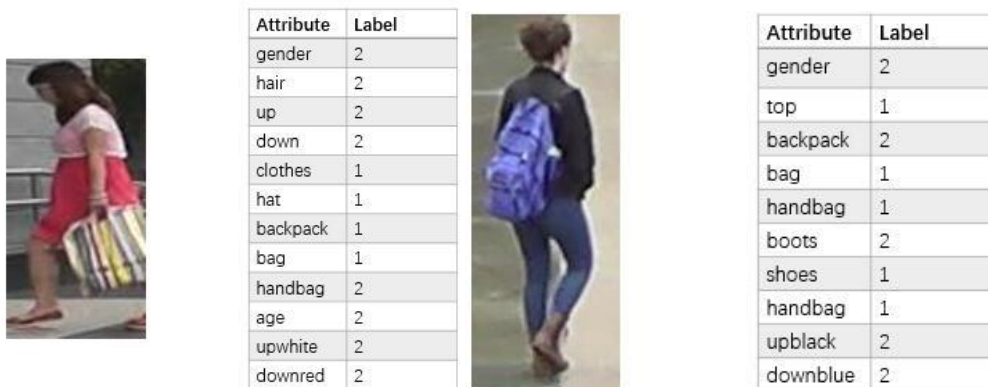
| Attribute | Label |
|---|---|
| gender | 2 |
| hair | 2 |
| up | 2 |
| down | 2 |
| clothes | 1 |
| hat | 1 |
| backpack | 1 |
| bag | 1 |
| handbag | 2 |
| age | 2 |
| upwhite | 2 |
| downred | 2 |

| Attribute | Label |
|---|---|
| gender | 2 |
| top | 1 |
| backpack | 2 |
| bag | 1 |
| handbag | 1 |
| boots | 2 |
| shoes | 1 |
| handbag | 1 |
| upblack | 2 |
| downblue | 2 |